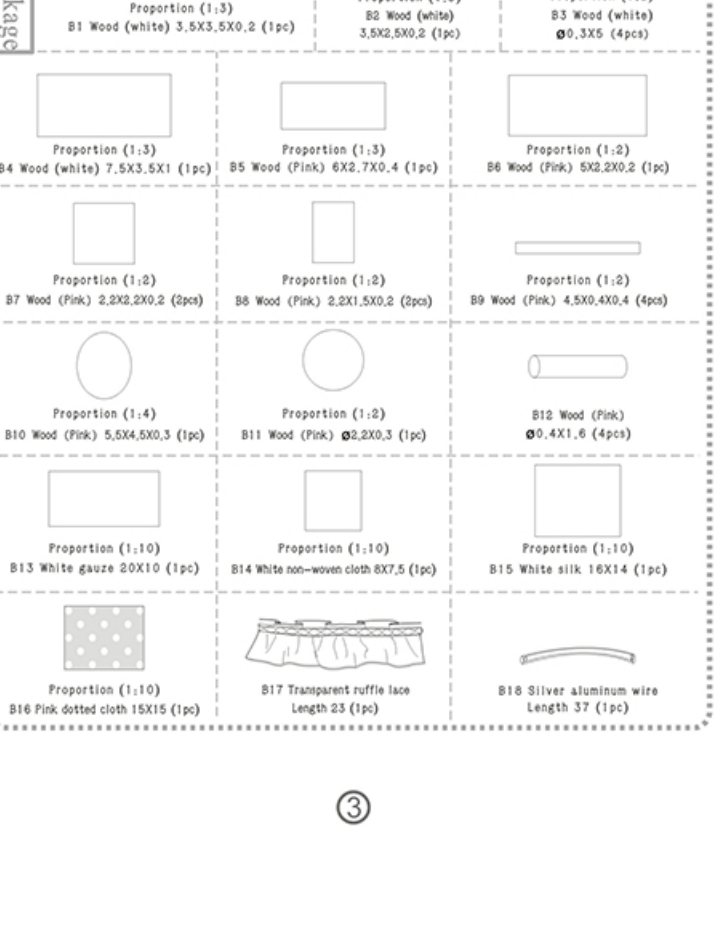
kage

Proportion (1:3)
B1 Wood (white) 3.5X3.5X0.2 (1pc)

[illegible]
B2 Wood (white)
3.5X2.5X0.2 (1pc)

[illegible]
B3 Wood (white)
Ø0.3X5 (4pcs)

Proportion (1:3)
B4 Wood (white) 7.5X3.5X1 (1pc)

Proportion (1:3)
B5 Wood (Pink) 6X2.7X0.4 (1pc)

Proportion (1:2)
B6 Wood (Pink) 5X2.2X0.2 (1pc)

Proportion (1:2)
B7 Wood (Pink) 2.2X2.2X0.2 (2pcs)

Proportion (1:2)
B8 Wood (Pink) 2.2X1.5X0.2 (2pcs)

Proportion (1:2)
B9 Wood (Pink) 4.5X0.4X0.4 (4pcs)

Proportion (1:4)
B10 Wood (Pink) 5.5X4.5X0.3 (1pc)

Proportion (1:2)
B11 Wood (Pink) Ø2.2X0.3 (1pc)

B12 Wood (Pink)
Ø0.4X1.6 (4pcs)

Proportion (1:10)
B13 White gauze 20X10 (1pc)

Proportion (1:10)
B14 White non-woven cloth 8X7.5 (1pc)

Proportion (1:10)
B15 White silk 16X14 (1pc)

Proportion (1:10)
B16 Pink dotted cloth 15X15 (1pc)

B17 Transparent ruffle lace
Length 23 (1pc)

B18 Silver aluminum wire
Length 37 (1pc)

③